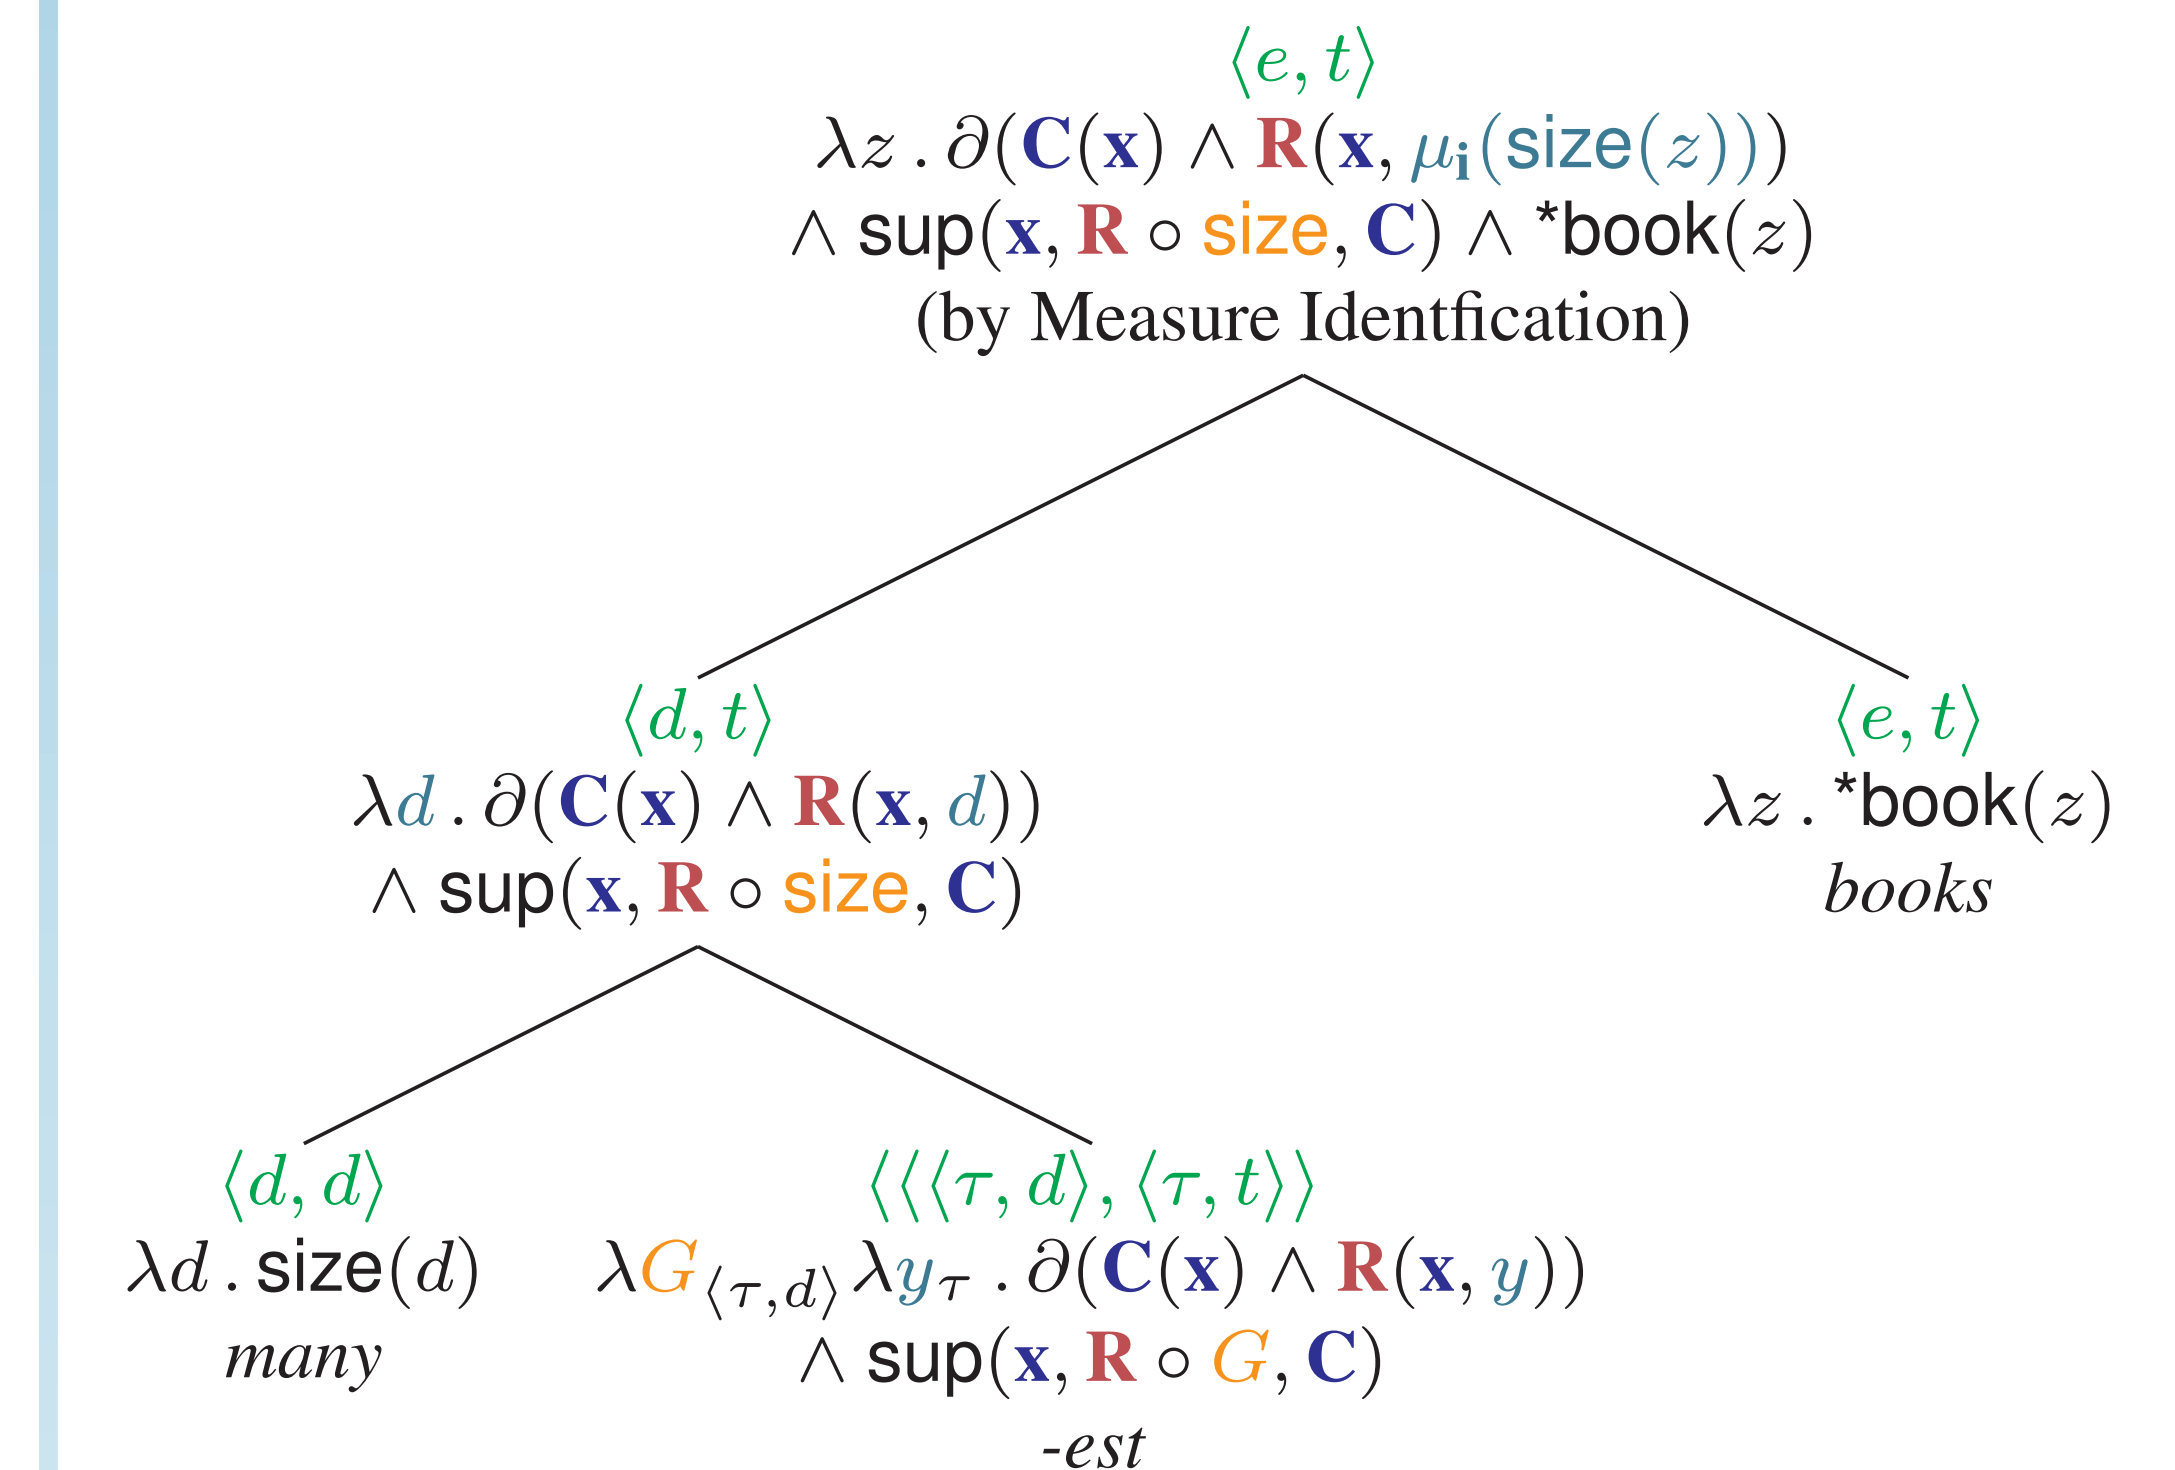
$\langle e, t \rangle$

$\lambda z \,.\, \partial(\mathbf{C}(\mathbf{x}) \wedge \mathbf{R}(\mathbf{x}, \mu_{\mathbf{i}}(\text{size}(z)))$
$\wedge \text{ sup}(\mathbf{x}, \mathbf{R} \circ \text{size}, \mathbf{C}) \wedge {}^*\text{book}(z)$
(by Measure Identfication)

$\langle d, t \rangle$

$\lambda d \,.\, \partial(\mathbf{C}(\mathbf{x}) \wedge \mathbf{R}(\mathbf{x}, d))$
$\wedge \text{ sup}(\mathbf{x}, \mathbf{R} \circ \text{size}, \mathbf{C})$

$\langle e, t \rangle$

$\lambda z \,.\, {}^*\text{book}(z)$
*books*

$\langle d, d \rangle$

$\lambda d \,.\, \text{size}(d)$
*many*

$\langle\langle\langle \tau, d \rangle, \langle \tau, t \rangle\rangle$

$\lambda G_{\langle \tau, d \rangle} \lambda y_{\tau} \,.\, \partial(\mathbf{C}(\mathbf{x}) \wedge \mathbf{R}(\mathbf{x}, y))$
$\wedge \text{ sup}(\mathbf{x}, \mathbf{R} \circ G, \mathbf{C})$
*-est*